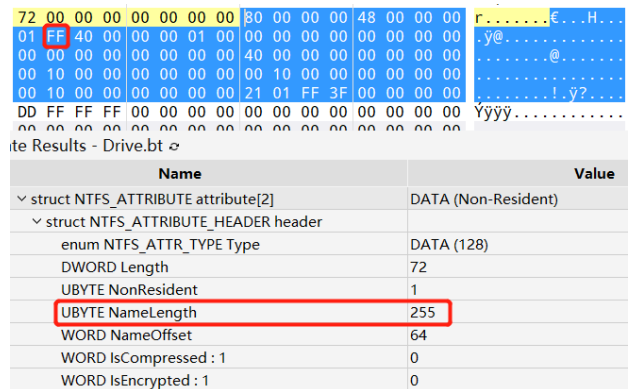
72 00 00 00 00 00 00 00 80 00 00 00 48 00 00 00 r.......€...H...
01 FF 40 00 00 00 01 00 00 00 00 00 00 00 00 00 .ÿ@.............
00 00 00 00 00 00 00 00 40 00 00 00 00 00 00 00 ........@.......
00 10 00 00 00 00 00 00 00 10 00 00 00 00 00 00 ................
00 10 00 00 00 00 00 00 21 01 FF 3F 00 00 00 00 ........!.ÿ?....
DD FF FF FF 00 00 00 00 00 00 00 00 00 00 00 00 Ýÿÿÿ............

te Results - Drive.bt

| Name | Value |
|---|---|
| struct NTFS_ATTRIBUTE attribute[2] | DATA (Non-Resident) |
| struct NTFS_ATTRIBUTE_HEADER header | |
| enum NTFS_ATTR_TYPE Type | DATA (128) |
| DWORD Length | 72 |
| UBYTE NonResident | 1 |
| UBYTE NameLength | 255 |
| WORD NameOffset | 64 |
| WORD IsCompressed : 1 | 0 |
| WORD IsEncrypted : 1 | 0 |